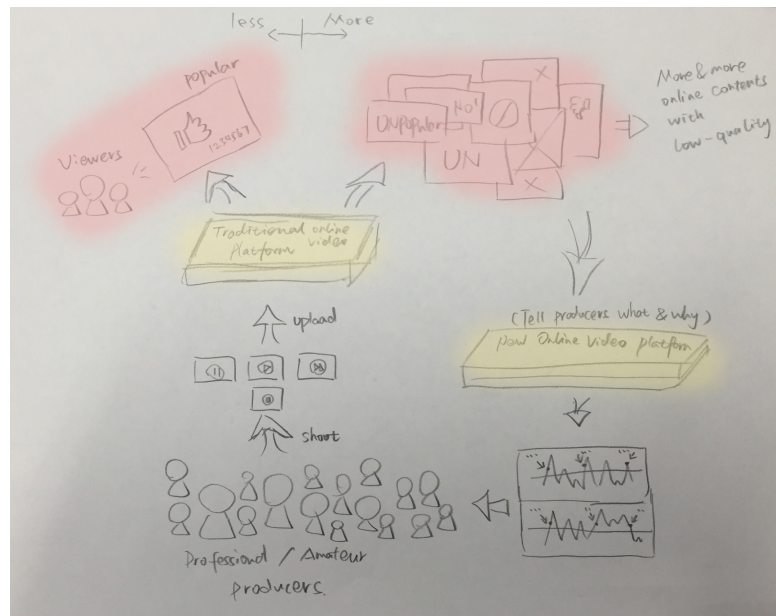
less More

popular

1234567

Viewers

Unpopular

No!

UN

More & more online contents with low-quality

Traditional online video platform

upload

shoot

(Tell producers what & why)

New Online Video platform

Professional / Amateur producers.